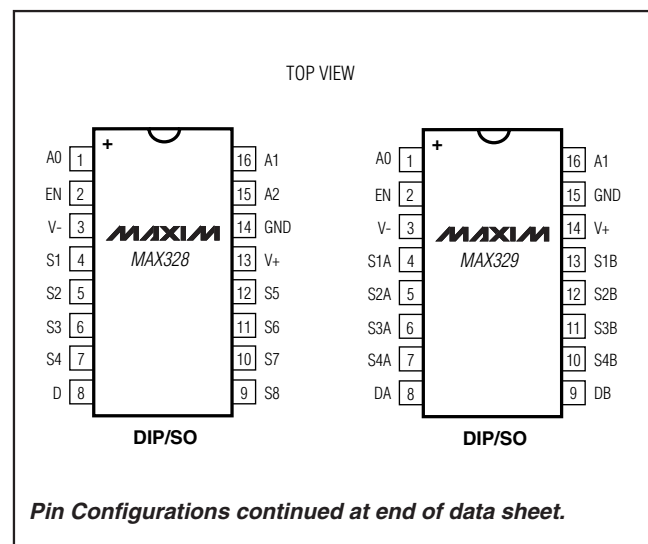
TOP VIEW

+

A0 1
EN 2
V- 3
S1 4
S2 5
S3 6
S4 7
D 8

16 A1
15 A2
14 GND
13 V+
12 S5
11 S6
10 S7
9 S8

MAXIM
MAX328

DIP/SO

+

A0 1
EN 2
V- 3
S1A 4
S2A 5
S3A 6
S4A 7
DA 8

16 A1
15 GND
14 V+
13 S1B
12 S2B
11 S3B
10 S4B
9 DB

MAXIM
MAX329

DIP/SO

Pin Configurations continued at end of data sheet.